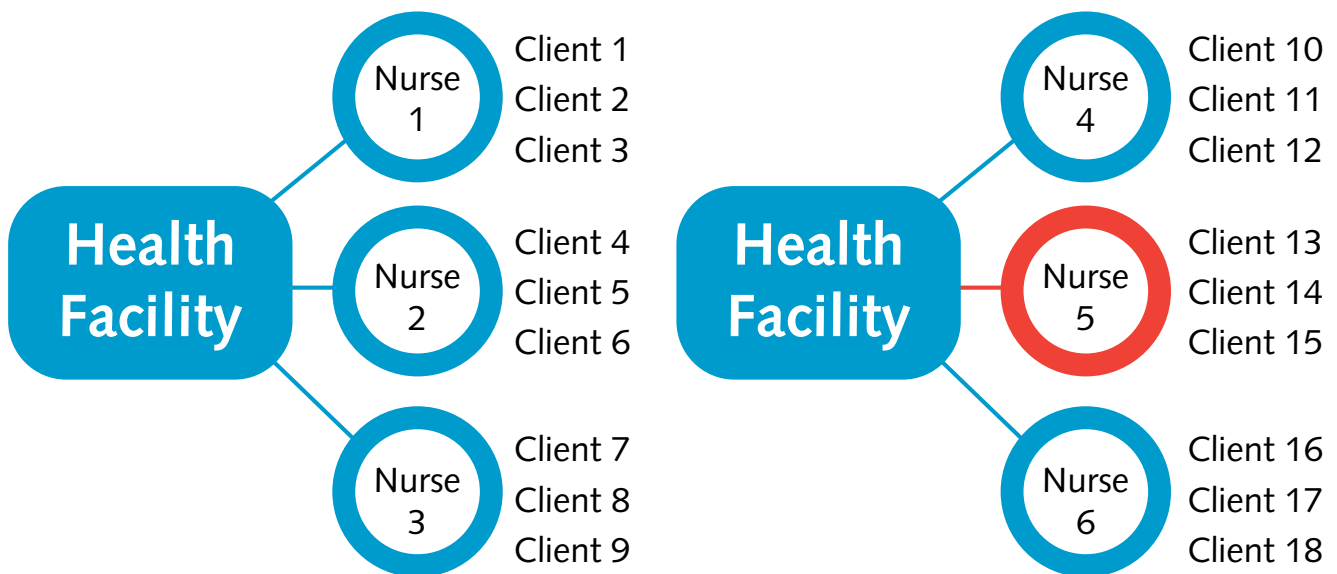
Health Facility

Nurse 1
Client 1
Client 2
Client 3

Nurse 2
Client 4
Client 5
Client 6

Nurse 3
Client 7
Client 8
Client 9

Health Facility

Nurse 4
Client 10
Client 11
Client 12

Nurse 5
Client 13
Client 14
Client 15

Nurse 6
Client 16
Client 17
Client 18